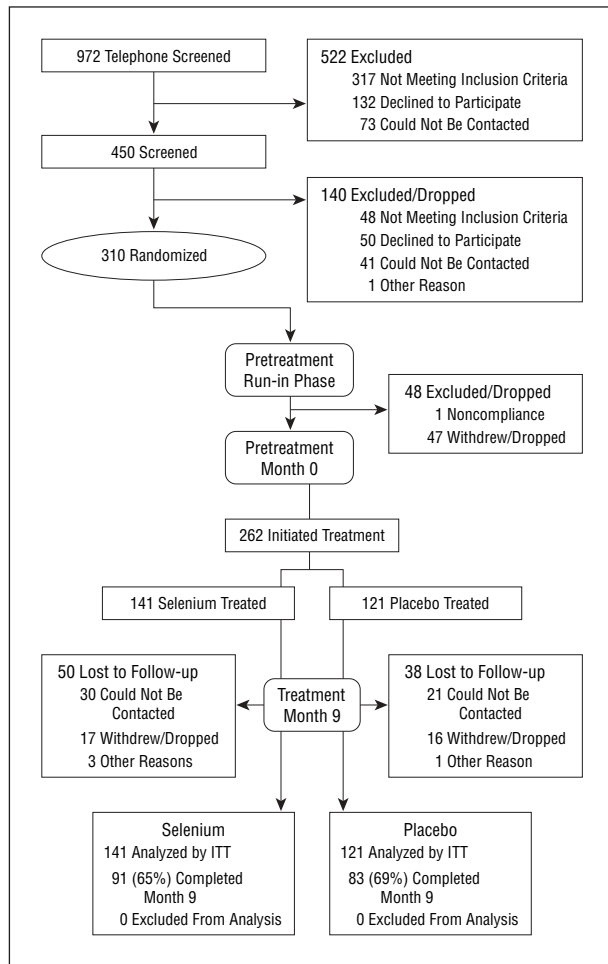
972 Telephone Screened

522 Excluded
317 Not Meeting Inclusion Criteria
132 Declined to Participate
73 Could Not Be Contacted

450 Screened

140 Excluded/Dropped
48 Not Meeting Inclusion Criteria
50 Declined to Participate
41 Could Not Be Contacted
1 Other Reason

310 Randomized

Pretreatment Run-in Phase

48 Excluded/Dropped
1 Noncompliance
47 Withdrew/Dropped

Pretreatment Month 0

262 Initiated Treatment

141 Selenium Treated

121 Placebo Treated

50 Lost to Follow-up
30 Could Not Be Contacted
17 Withdrew/Dropped
3 Other Reasons

Treatment Month 9

38 Lost to Follow-up
21 Could Not Be Contacted
16 Withdrew/Dropped
1 Other Reason

Selenium
141 Analyzed by ITT
91 (65%) Completed Month 9
0 Excluded From Analysis

Placebo
121 Analyzed by ITT
83 (69%) Completed Month 9
0 Excluded From Analysis